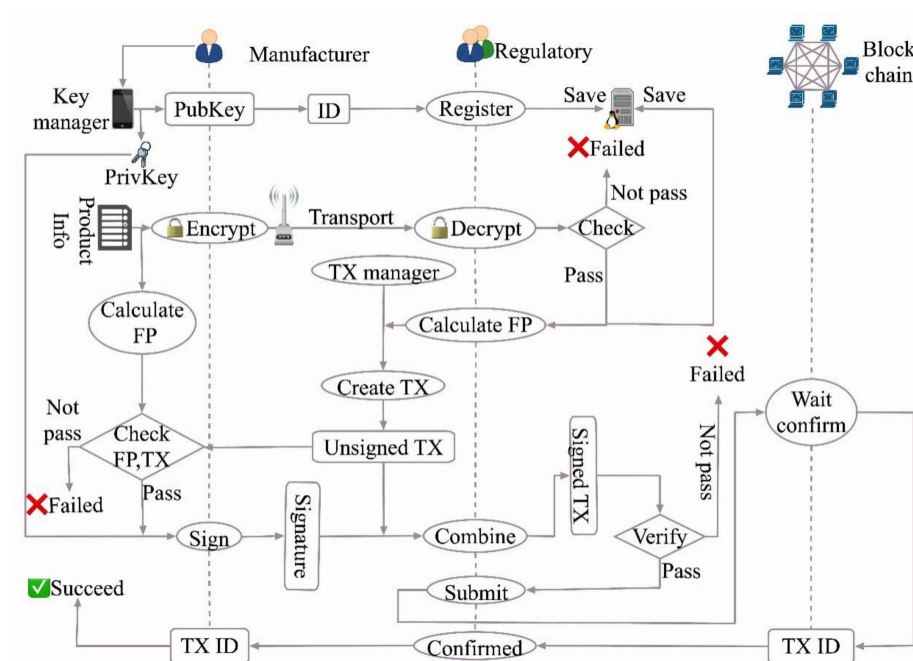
Manufacturer

Regulatory

Block chain

Key manager

PubKey

ID

Register

Save

Save

PrivKey

Failed

Not pass

Product Info

Encrypt

Transport

Decrypt

Check

TX manager

Pass

Calculate FP

Calculate FP

Failed

Create TX

Wait confirm

Not pass

Check FP,TX

Unsigned TX

Signed TX

Not pass

Failed

Pass

Signature

Sign

Combine

Verify

Pass

Succeed

Submit

TX ID

Confirmed

TX ID